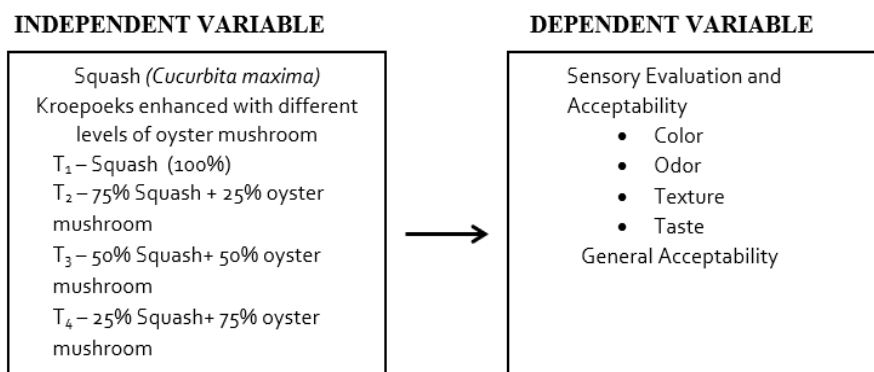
INDEPENDENT VARIABLE

Squash *(Cucurbita maxima)*
Kroepoeks enhanced with different levels of oyster mushroom
$T_1$ – Squash (100%)
$T_2$ – 75% Squash + 25% oyster mushroom
$T_3$ – 50% Squash+ 50% oyster mushroom
$T_4$ – 25% Squash+ 75% oyster mushroom

DEPENDENT VARIABLE

Sensory Evaluation and Acceptability
- Color
- Odor
- Texture
- Taste

General Acceptability